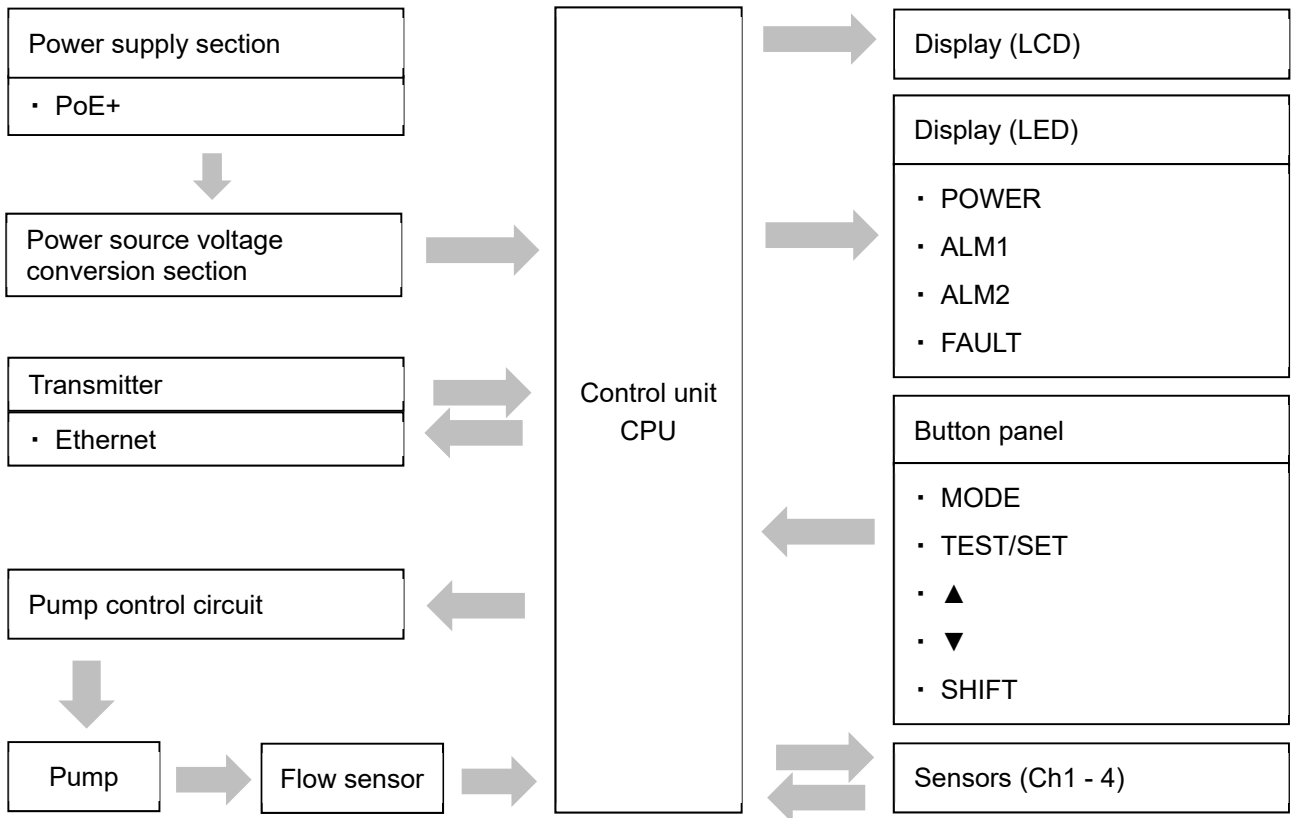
Power supply section

・ PoE+

Power source voltage conversion section

Transmitter

・ Ethernet

Pump control circuit

Pump

Flow sensor

Control unit CPU

Display (LCD)

Display (LED)

・ POWER
・ ALM1
・ ALM2
・ FAULT

Button panel

・ MODE
・ TEST/SET
・ ▲
・ ▼
・ SHIFT

Sensors (Ch1 - 4)